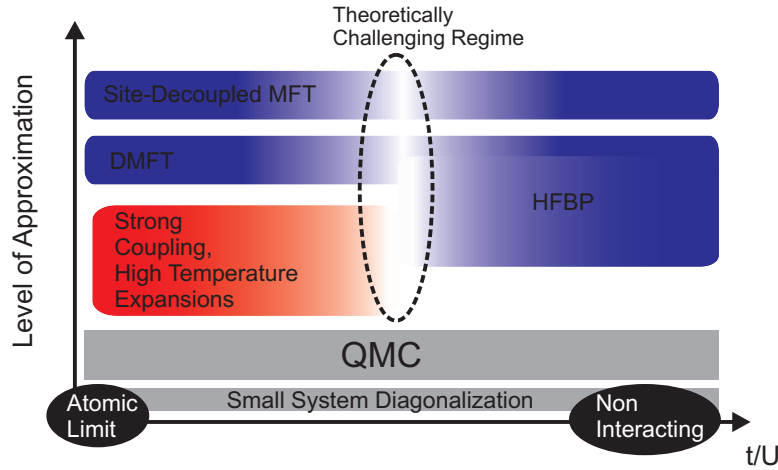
Theoretically Challenging Regime

Level of Approximation

Site-Decoupled MFT

DMFT

HFBP

Strong Coupling, High Temperature Expansions

QMC

Small System Diagonalization

Atomic Limit

Non Interacting

t/U